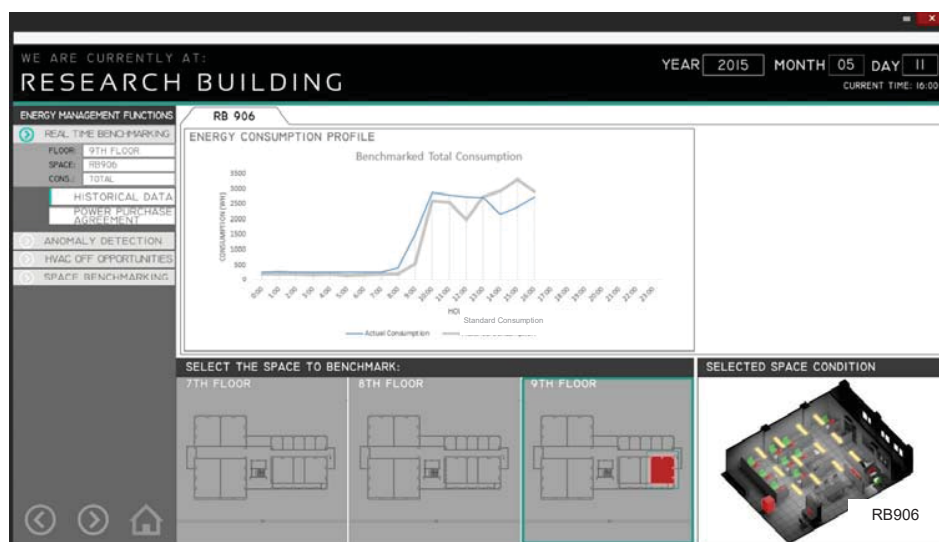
WE ARE CURRENTLY AT:
RESEARCH BUILDING

YEAR 2015 MONTH 05 DAY 11
CURRENT TIME: 16:00

ENERGY MANAGEMENT FUNCTIONS
REAL TIME BENCHMARKING
FLOOR: 9TH FLOOR
SPACE: RB906
CONS.: TOTAL
HISTORICAL DATA
POWER PURCHASE AGREEMENT
ANOMALY DETECTION
HVAC OFF OPPORTUNITIES
SPACE BENCHMARKING

RB 906
ENERGY CONSUMPTION PROFILE
Benchmarked Total Consumption
3500
3000
2500
2000
1500
1000
500
0
CONSUMPTION (Wh)
0:00 1:00 2:00 3:00 4:00 5:00 6:00 7:00 8:00 9:00 10:00 11:00 12:00 13:00 14:00 15:00 16:00 17:00 18:00 19:00 20:00 21:00 22:00 23:00
HO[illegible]
Actual Consumption
Standard Consumption

SELECT THE SPACE TO BENCHMARK:
7TH FLOOR
8TH FLOOR
9TH FLOOR

SELECTED SPACE CONDITION
RB906